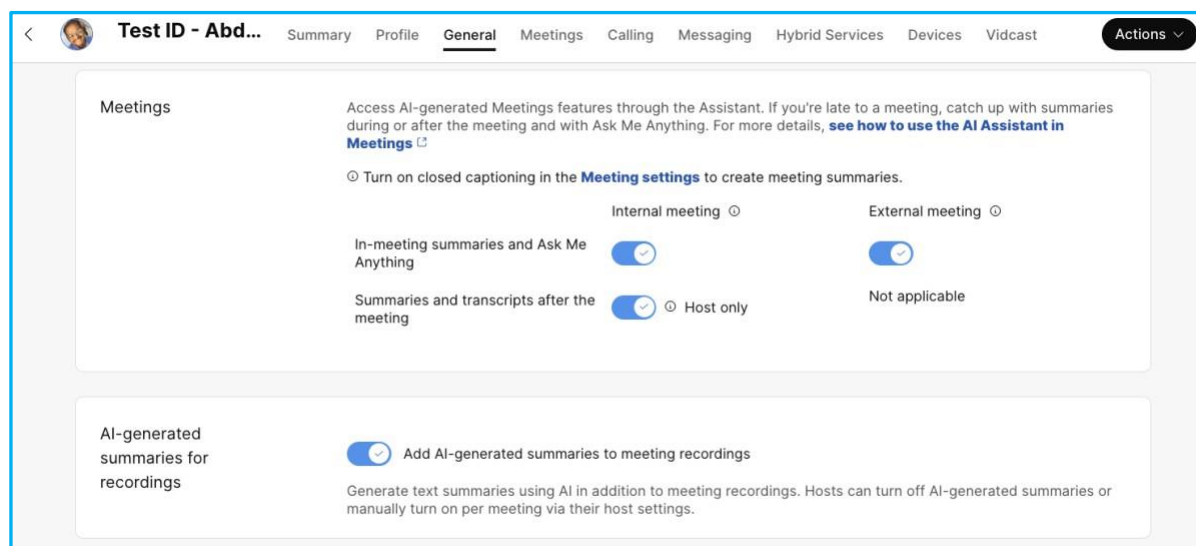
Test ID - Abd... Summary Profile General Meetings Calling Messaging Hybrid Services Devices Vidcast Actions

Meetings

Access AI-generated Meetings features through the Assistant. If you're late to a meeting, catch up with summaries during or after the meeting and with Ask Me Anything. For more details, see how to use the AI Assistant in Meetings

Turn on closed captioning in the Meeting settings to create meeting summaries.

| | Internal meeting | External meeting |
|---|---|---|
| In-meeting summaries and Ask Me Anything | | |
| Summaries and transcripts after the meeting | Host only | Not applicable |

AI-generated summaries for recordings

Add AI-generated summaries to meeting recordings

Generate text summaries using AI in addition to meeting recordings. Hosts can turn off AI-generated summaries or manually turn on per meeting via their host settings.